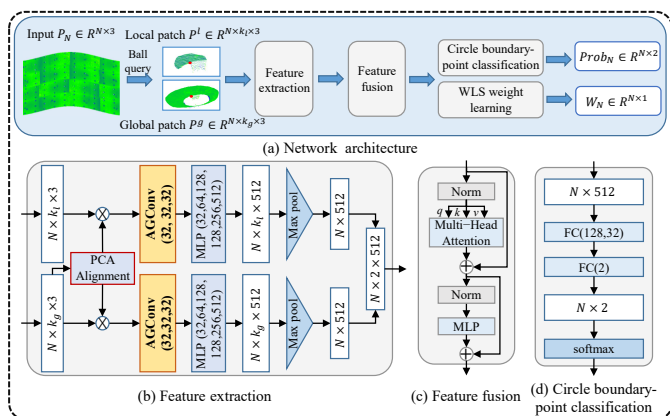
Input $P_N \in R^{N\times3}$ Local patch $P^l \in R^{N\times k_l\times3}$

Ball query

Global patch $P^g \in R^{N\times k_g\times3}$

Feature extraction

Feature fusion

Circle boundary-point classification

WLS weight learning

$Prob_N \in R^{N\times2}$

$W_N \in R^{N\times1}$

(a) Network architecture

$N\times k_l\times3$

$N\times k_g\times3$

PCA Alignment

AGConv (32, 32,32)

AGConv (32,32,32)

MLP (32,64,128, 128,256,512)

MLP (32,64,128, 128,256,512)

$N\times k_l\times512$

$N\times k_g\times512$

Max pool

Max pool

$N\times512$

$N\times512$

$N\times2\times512$

(b) Feature extraction

Norm

q k v

Multi-Head Attention

Norm

MLP

(c) Feature fusion

$N\times512$

FC(128,32)

FC(2)

$N\times2$

softmax

(d) Circle boundary-point classification